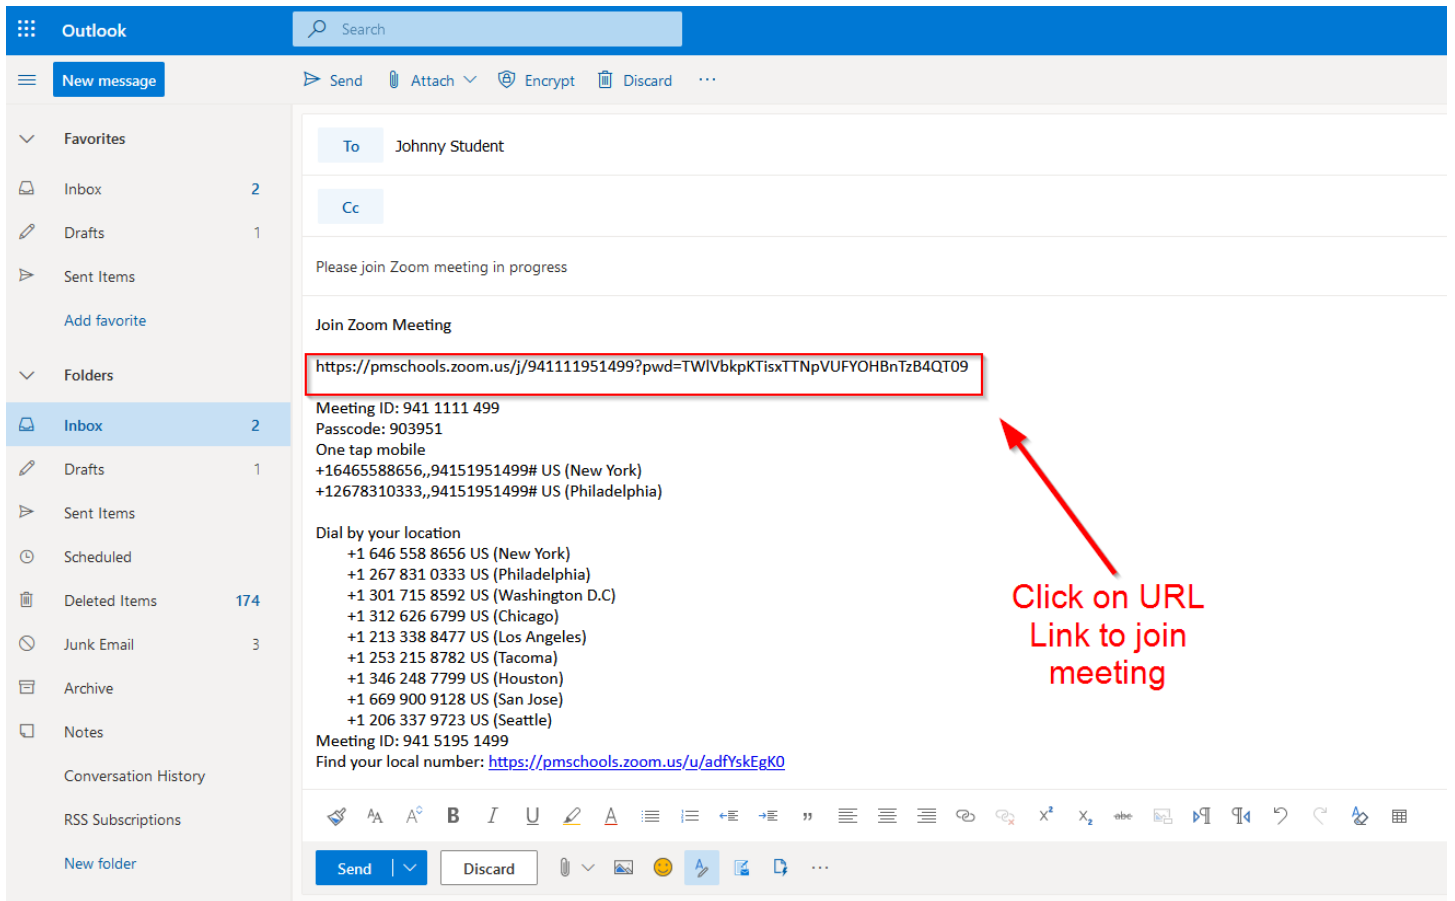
Outlook

Search

New message

Send Attach Encrypt Discard ···

Favorites

Inbox 2

Drafts 1

Sent Items

Add favorite

Folders

Inbox 2

Drafts 1

Sent Items

Scheduled

Deleted Items 174

Junk Email 3

Archive

Notes

Conversation History

RSS Subscriptions

New folder

To Johnny Student

Cc

Please join Zoom meeting in progress

Join Zoom Meeting

https://pmschools.zoom.us/j/941111951499?pwd=TWlVbkpKTisxTTNpVUFYOHBnTzB4QT09

Meeting ID: 941 1111 499
Passcode: 903951
One tap mobile
+16465588656,,94151951499# US (New York)
+12678310333,,94151951499# US (Philadelphia)

Dial by your location
+1 646 558 8656 US (New York)
+1 267 831 0333 US (Philadelphia)
+1 301 715 8592 US (Washington D.C)
+1 312 626 6799 US (Chicago)
+1 213 338 8477 US (Los Angeles)
+1 253 215 8782 US (Tacoma)
+1 346 248 7799 US (Houston)
+1 669 900 9128 US (San Jose)
+1 206 337 9723 US (Seattle)
Meeting ID: 941 5195 1499
Find your local number: https://pmschools.zoom.us/u/adfYskEgK0

Click on URL Link to join meeting

Send Discard ···